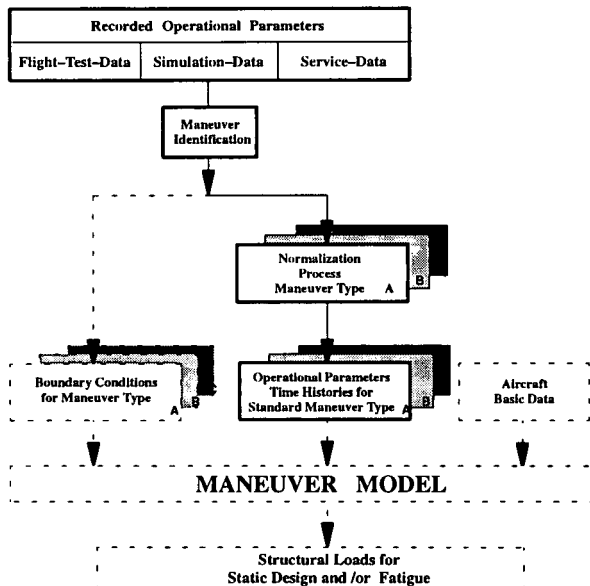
Recorded Operational Parameters

Flight–Test–Data

Simulation–Data

Service–Data

Maneuver Identification

Normalization Process Maneuver Type A

B

Boundary Conditions for Maneuver Type

A

B

Operational Parameters Time Histories for Standard Maneuver Type

A

B

Aircraft Basic Data

MANEUVER MODEL

Structural Loads for Static Design and /or Fatigue